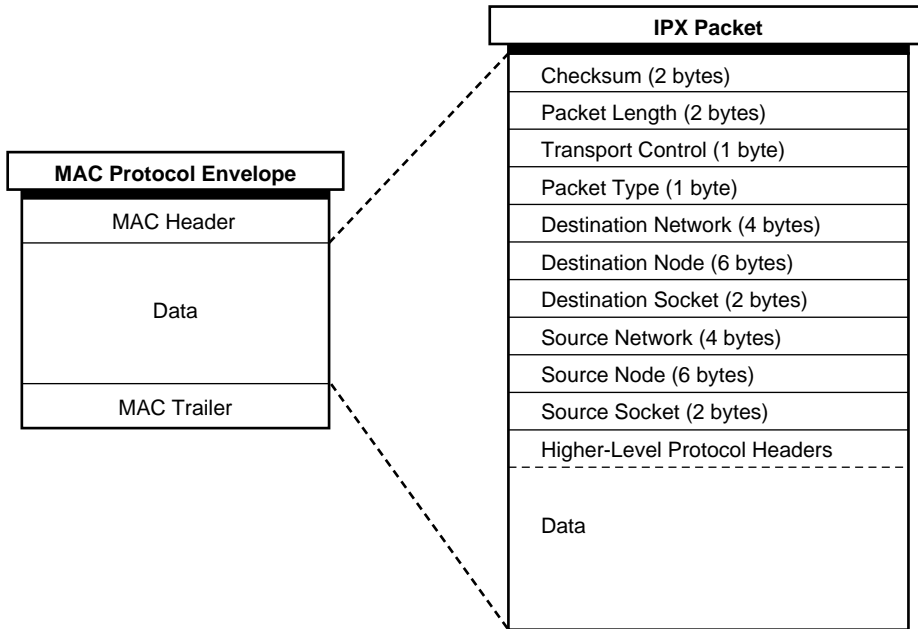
MAC Protocol Envelope

MAC Header

Data

MAC Trailer

IPX Packet

Checksum (2 bytes)

Packet Length (2 bytes)

Transport Control (1 byte)

Packet Type (1 byte)

Destination Network (4 bytes)

Destination Node (6 bytes)

Destination Socket (2 bytes)

Source Network (4 bytes)

Source Node (6 bytes)

Source Socket (2 bytes)

Higher-Level Protocol Headers

Data